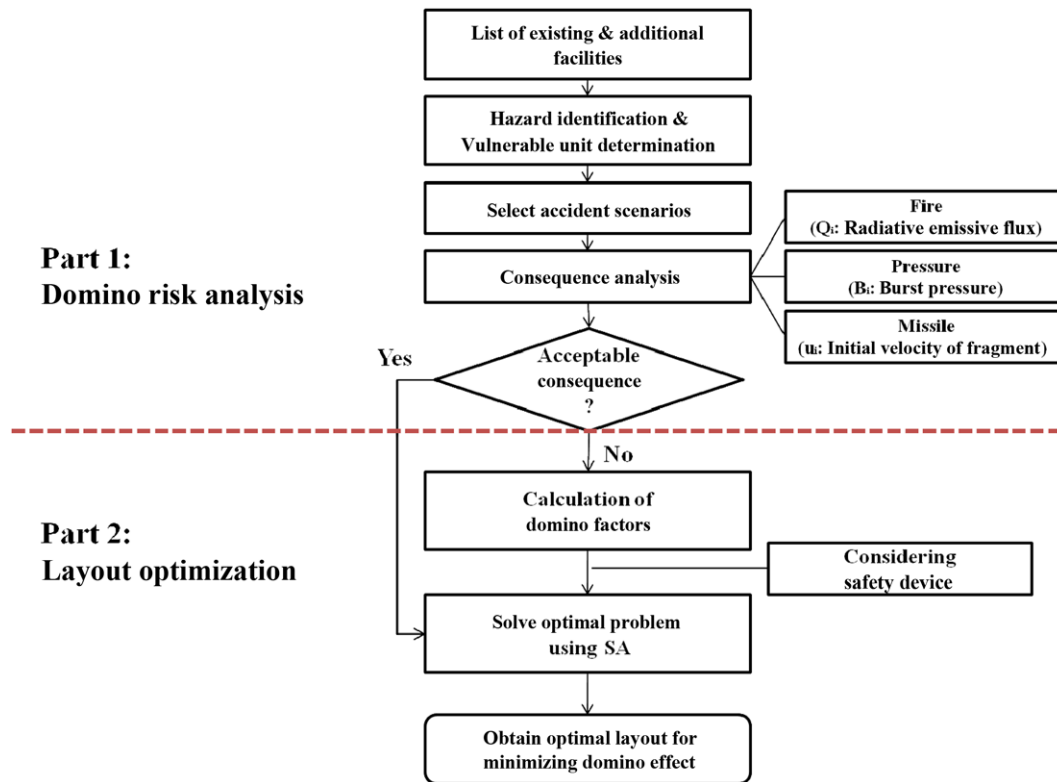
List of existing & additional facilities

Hazard identification & Vulnerable unit determination

Select accident scenarios

Part 1:
Domino risk analysis

Consequence analysis

Fire
($Q_i$: Radiative emissive flux)

Pressure
($B_i$: Burst pressure)

Missile
($u_i$: Initial velocity of fragment)

Yes

Acceptable consequence
?

No

Part 2:
Layout optimization

Calculation of domino factors

Considering safety device

Solve optimal problem using SA

Obtain optimal layout for minimizing domino effect